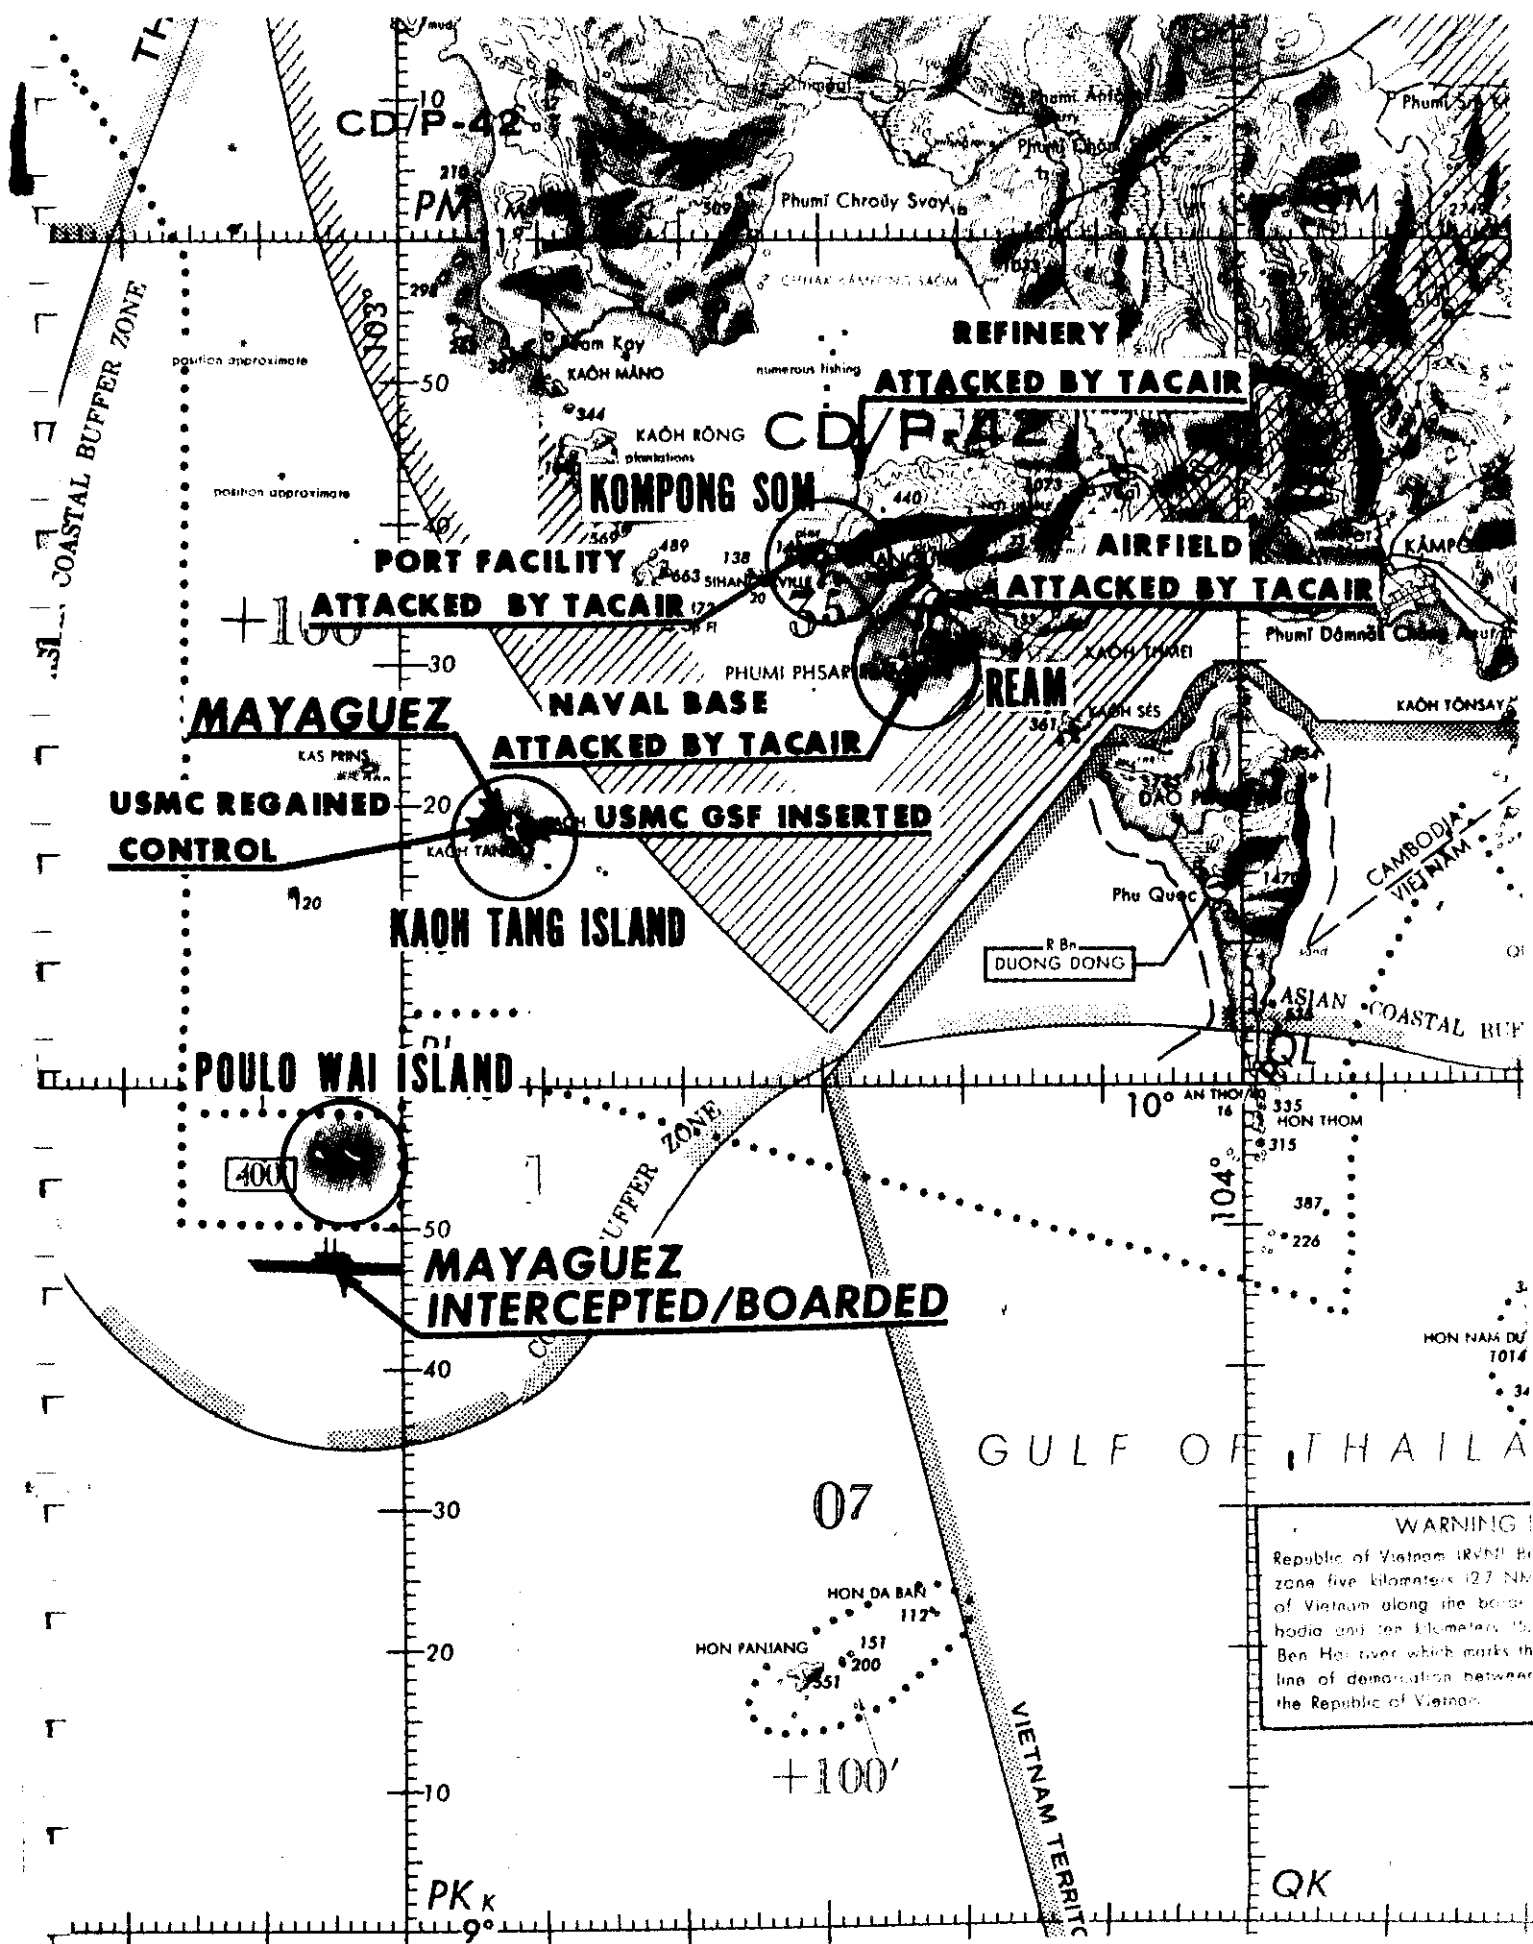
CD/P-42
PM
Phumĭ Chroŭy Svay
CHHAK KÂMPONG SAOM
Phumĭ Âni
Phumĭ Chăm
COASTAL BUFFER ZONE
103°
position approximate
position approximate
Ream Kay
KAÔH MĂNO
numerous fishing
344
KAÔH RÔNG
plantations
REFINERY
ATTACKED BY TACAIR
CD/P-42
KOMPONG SOM
AIRFIELD
ATTACKED BY TACAIR
PORT FACILITY
ATTACKED BY TACAIR
489
663
569
138
SIHANOUKVILLE
+100
Phumĭ Dâmnăk Chăng Aeuk
PHUMI PHSAR
REAM
KAÔH THMEI
KAÔH SÉS
361
KAÔH TÔNSAY
NAVAL BASE
ATTACKED BY TACAIR
MAYAGUEZ
KAS PRINS
USMC REGAINED CONTROL
USMC GSF INSERTED
KAOH TANG
120
KAOH TANG ISLAND
DAO PHU QUOC
CAMBODIA
VIETNAM
Phu Quoc
1470
R Bn
DUONG DONG
ASIAN COASTAL BUF
POULO WAI ISLAND
400
COASTAL BUFFER ZONE
10°
AN THOI
16
335
HON THOM
315
104°
387
226
50
MAYAGUEZ
INTERCEPTED/BOARDED
40
HON NAM DU
1014
GULF OF THAILA
30
07
WARNING
Republic of Vietnam (RVN) Bo zone five kilometers (2.7 NM of Vietnam along the borde bodia and ten kilometers (5. Ben Hai river which marks th line of demarcation between the Republic of Vietnam
HON DA BAN
112
HON PANJANG
151
200
551
20
+100'
10
VIETNAM TERRITO
PK K
9°
QK